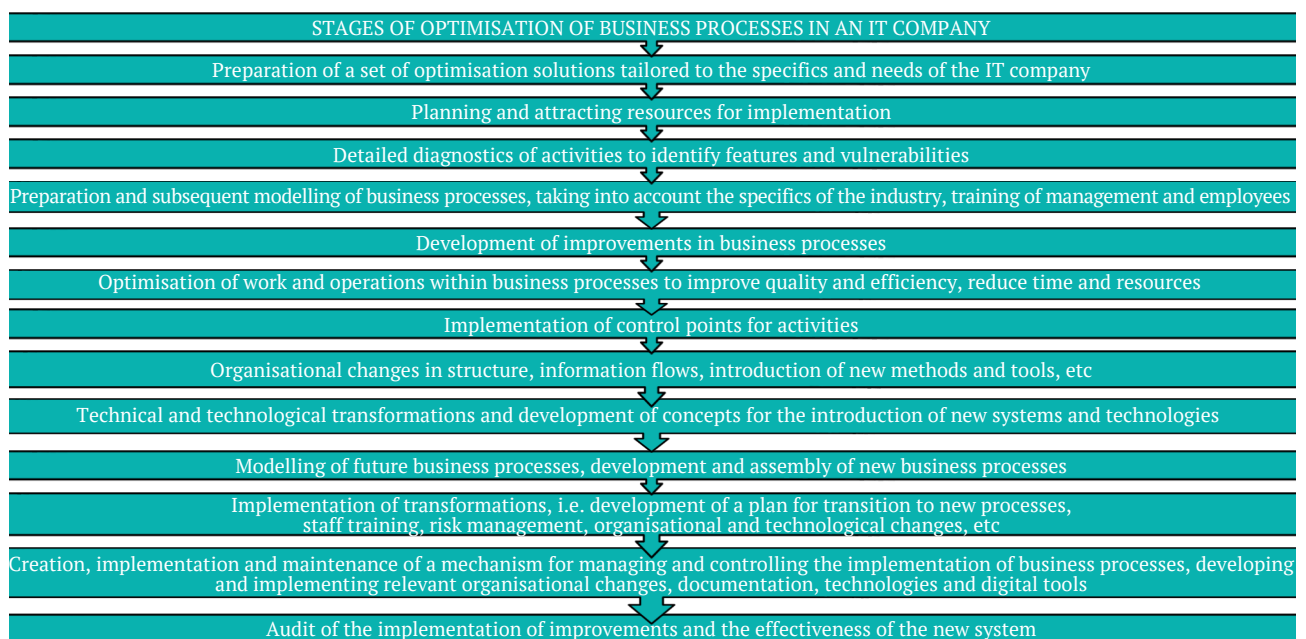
STAGES OF OPTIMISATION OF BUSINESS PROCESSES IN AN IT COMPANY

Preparation of a set of optimisation solutions tailored to the specifics and needs of the IT company

Planning and attracting resources for implementation

Detailed diagnostics of activities to identify features and vulnerabilities

Preparation and subsequent modelling of business processes, taking into account the specifics of the industry, training of management and employees

Development of improvements in business processes

Optimisation of work and operations within business processes to improve quality and efficiency, reduce time and resources

Implementation of control points for activities

Organisational changes in structure, information flows, introduction of new methods and tools, etc

Technical and technological transformations and development of concepts for the introduction of new systems and technologies

Modelling of future business processes, development and assembly of new business processes

Implementation of transformations, i.e. development of a plan for transition to new processes, staff training, risk management, organisational and technological changes, etc

Creation, implementation and maintenance of a mechanism for managing and controlling the implementation of business processes, developing and implementing relevant organisational changes, documentation, technologies and digital tools

Audit of the implementation of improvements and the effectiveness of the new system